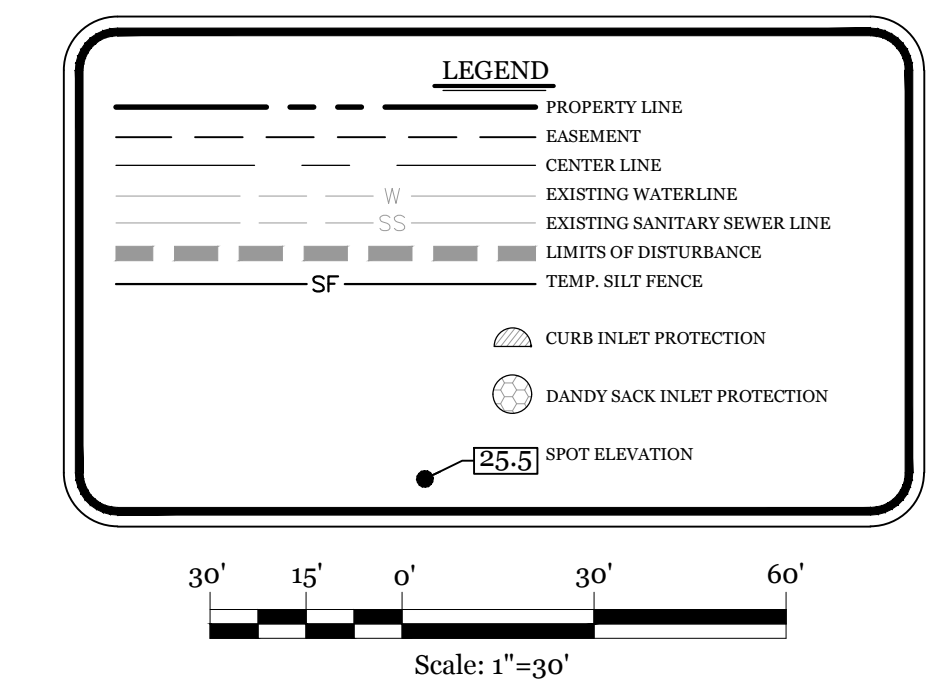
LEGEND

PROPERTY LINE

EASEMENT

CENTER LINE

W EXISTING WATERLINE

SS EXISTING SANITARY SEWER LINE

LIMITS OF DISTURBANCE

SF TEMP. SILT FENCE

CURB INLET PROTECTION

DANDY SACK INLET PROTECTION

25.5 SPOT ELEVATION

30' 15' 0' 30' 60'

Scale: 1"=30'